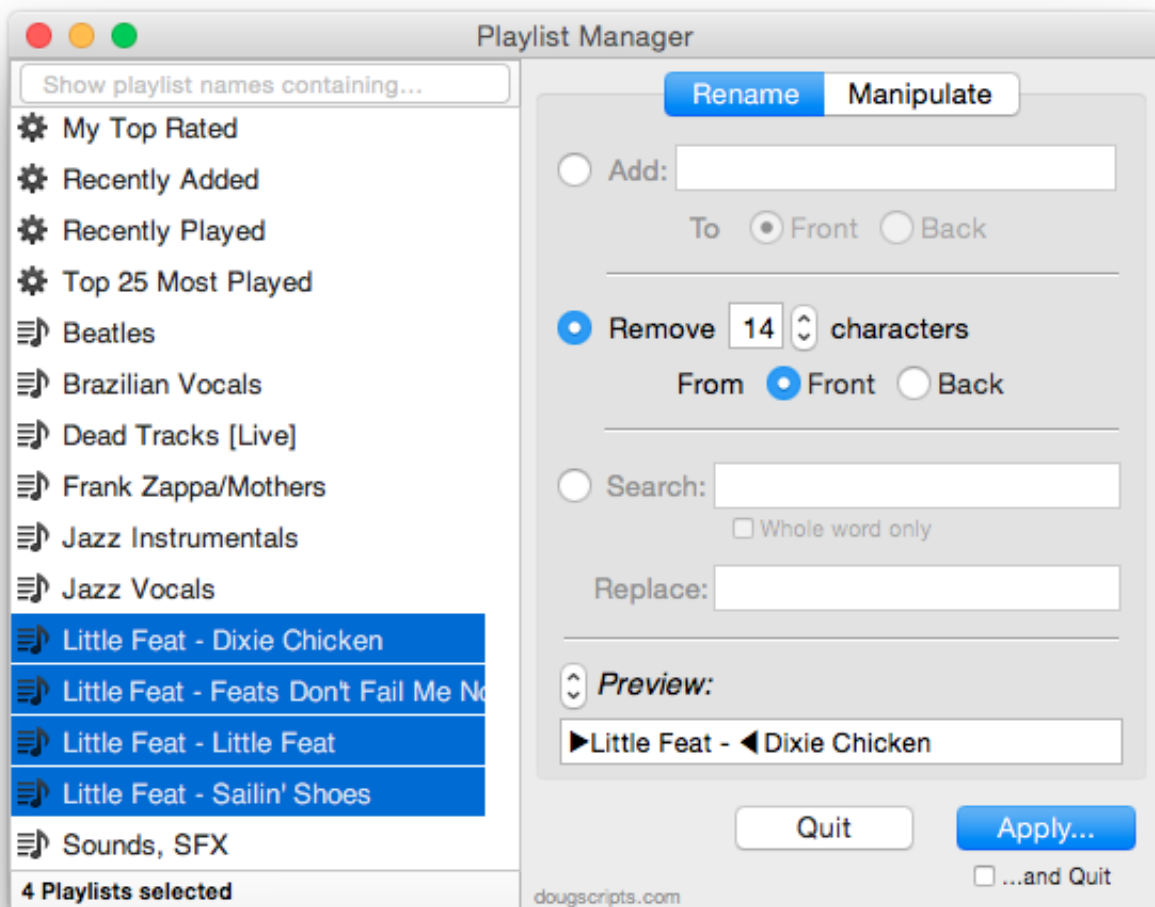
Playlist Manager

Show playlist names containing...

My Top Rated
Recently Added
Recently Played
Top 25 Most Played
Beatles
Brazilian Vocals
Dead Tracks [Live]
Frank Zappa/Mothers
Jazz Instrumentals
Jazz Vocals
Little Feat - Dixie Chicken
Little Feat - Feats Don't Fail Me No
Little Feat - Little Feat
Little Feat - Sailin' Shoes
Sounds, SFX

4 Playlists selected

Rename | Manipulate

Add:
To Front Back

Remove 14 characters
From Front Back

Search:
Whole word only

Replace:

Preview:
▶Little Feat - ◀Dixie Chicken

Quit
Apply...
...and Quit

dougscripts.com